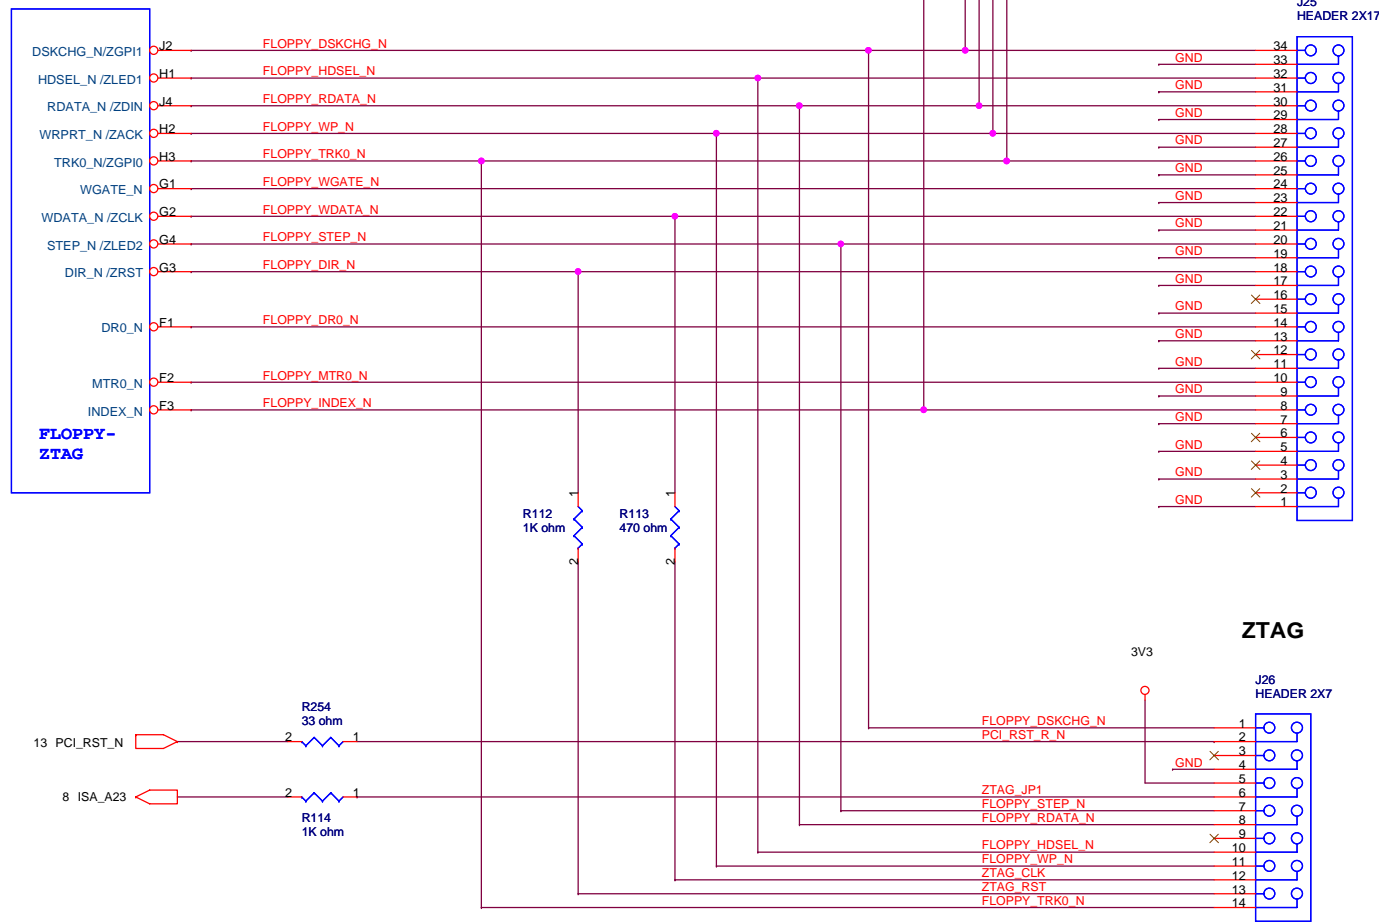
J25
HEADER 2X17

DSKCHG_N/ZGPI1 J2 FLOPPY_DSKCHG_N
HDSEL_N /ZLED1 H1 FLOPPY_HDSEL_N
RDATA_N /ZDIN J4 FLOPPY_RDATA_N
WRPRT_N /ZACK H2 FLOPPY_WP_N
TRK0_N/ZGPI0 H3 FLOPPY_TRK0_N
WGATE_N G1 FLOPPY_WGATE_N
WDATA_N /ZCLK G2 FLOPPY_WDATA_N
STEP_N /ZLED2 G4 FLOPPY_STEP_N
DIR_N /ZRST G3 FLOPPY_DIR_N
DR0_N F1 FLOPPY_DR0_N
MTR0_N F2 FLOPPY_MTR0_N
INDEX_N F3 FLOPPY_INDEX_N
FLOPPY-ZTAG

34 33 GND
32 31 GND
30 29 GND
28 27 GND
26 25 GND
24 23 GND
22 21 GND
20 19 GND
18 17 GND
16 15 GND
14 13 GND
12 11 GND
10 9 GND
8 7 GND
6 5 GND
4 3 GND
2 1 GND

R112
1K ohm
1 2

R113
470 ohm
1 2

ZTAG

3V3

J26
HEADER 2X7

13 PCI_RST_N
R254
33 ohm
2 1

8 ISA_A23
2 1
R114
1K ohm

FLOPPY_DSKCHG_N 1
PCI_RST_R_N 2
3
GND 4
5
ZTAG_JP1 6
FLOPPY_STEP_N 7
FLOPPY_RDATA_N 8
9
FLOPPY_HDSEL_N 10
FLOPPY_WP_N 11
ZTAG_CLK 12
ZTAG_RST 13
FLOPPY_TRK0_N 14